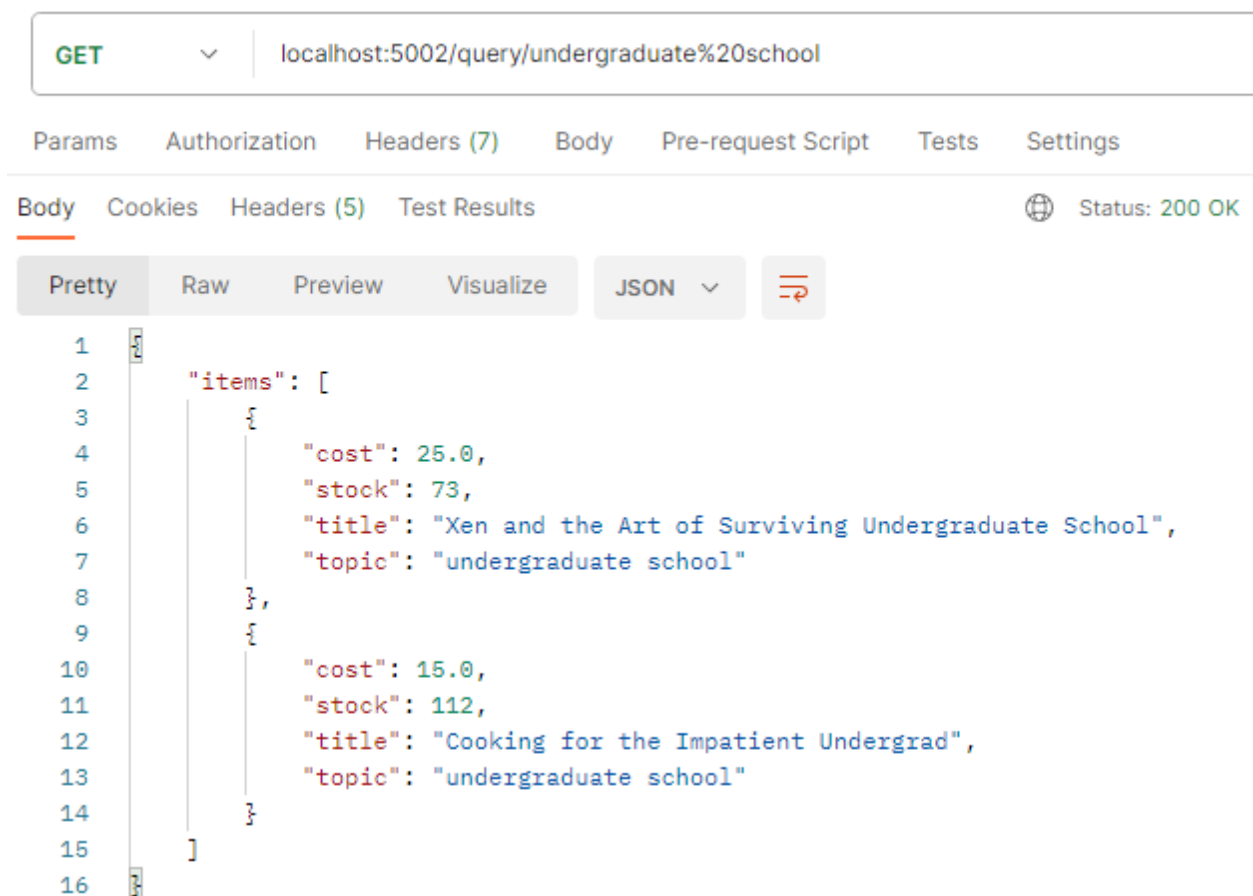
GET localhost:5002/query/undergraduate%20school

Params Authorization Headers (7) Body Pre-request Script Tests Settings

Body Cookies Headers (5) Test Results Status: 200 OK

Pretty Raw Preview Visualize JSON

1 {
2 "items": [
3 {
4 "cost": 25.0,
5 "stock": 73,
6 "title": "Xen and the Art of Surviving Undergraduate School",
7 "topic": "undergraduate school"
8 },
9 {
10 "cost": 15.0,
11 "stock": 112,
12 "title": "Cooking for the Impatient Undergrad",
13 "topic": "undergraduate school"
14 }
15 ]
16 }